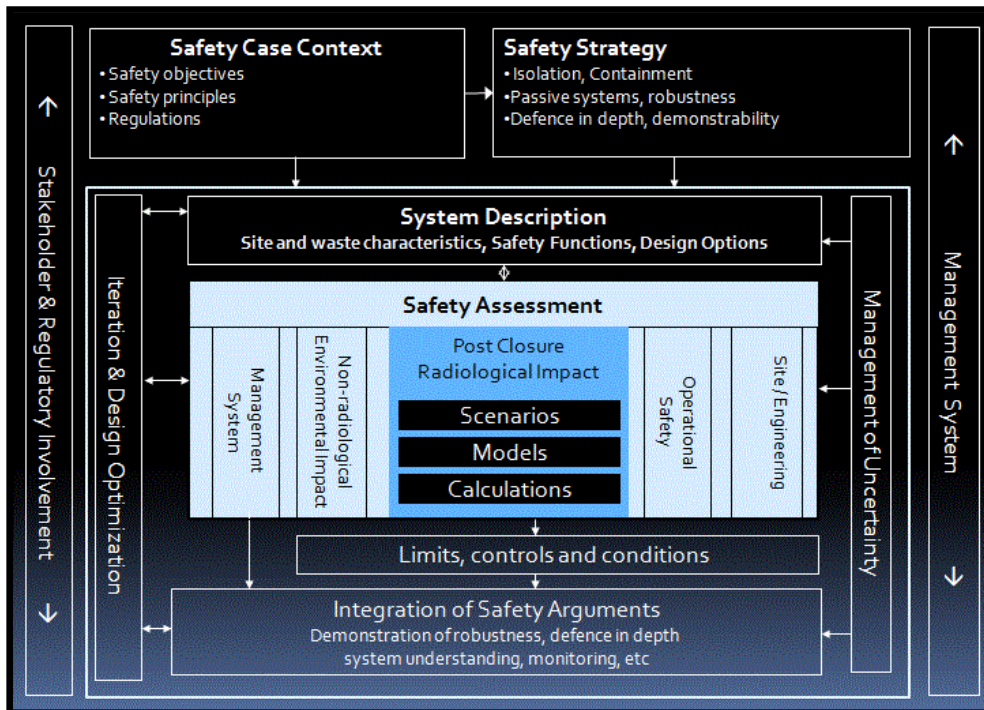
Stakeholder & Regulatory Involvement

Safety Case Context
• Safety objectives
• Safety principles
• Regulations

Safety Strategy
• Isolation, Containment
• Passive systems, robustness
• Defence in depth, demonstrability

Management System

Iteration & Design Optimization

System Description
Site and waste characteristics, Safety Functions, Design Options

Management of Uncertainty

Safety Assessment

Management System

Non-radiological Environmental Impact

Post Closure Radiological Impact

Scenarios

Models

Calculations

Operational Safety

Site / Engineering

Limits, controls and conditions

Integration of Safety Arguments
Demonstration of robustness, defence in depth system understanding, monitoring, etc